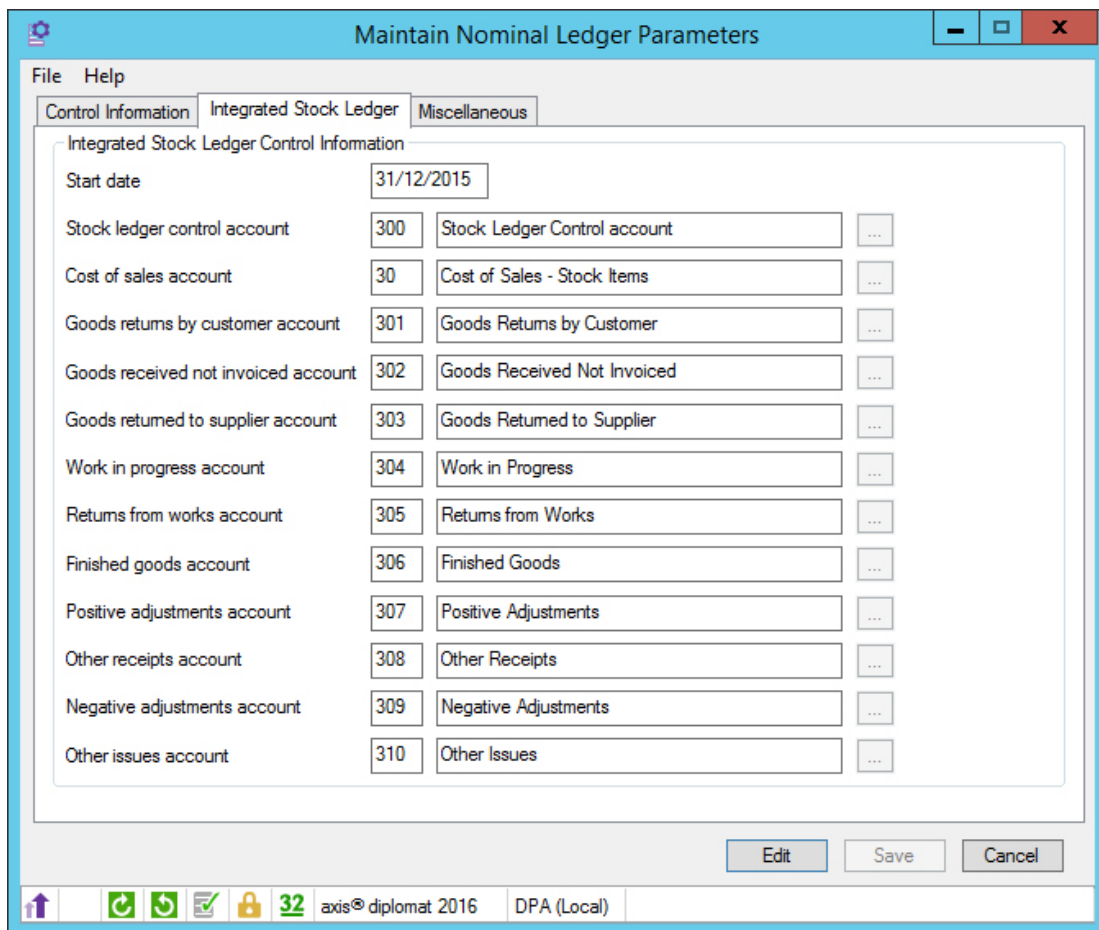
Maintain Nominal Ledger Parameters

File Help

Control Information | Integrated Stock Ledger | Miscellaneous

Integrated Stock Ledger Control Information

Start date 31/12/2015

Stock ledger control account 300 Stock Ledger Control account ...

Cost of sales account 30 Cost of Sales - Stock Items ...

Goods returns by customer account 301 Goods Returns by Customer ...

Goods received not invoiced account 302 Goods Received Not Invoiced ...

Goods returned to supplier account 303 Goods Returned to Supplier ...

Work in progress account 304 Work in Progress ...

Returns from works account 305 Returns from Works ...

Finished goods account 306 Finished Goods ...

Positive adjustments account 307 Positive Adjustments ...

Other receipts account 308 Other Receipts ...

Negative adjustments account 309 Negative Adjustments ...

Other issues account 310 Other Issues ...

Edit Save Cancel

32 axis® diplomat 2016 DPA (Local)